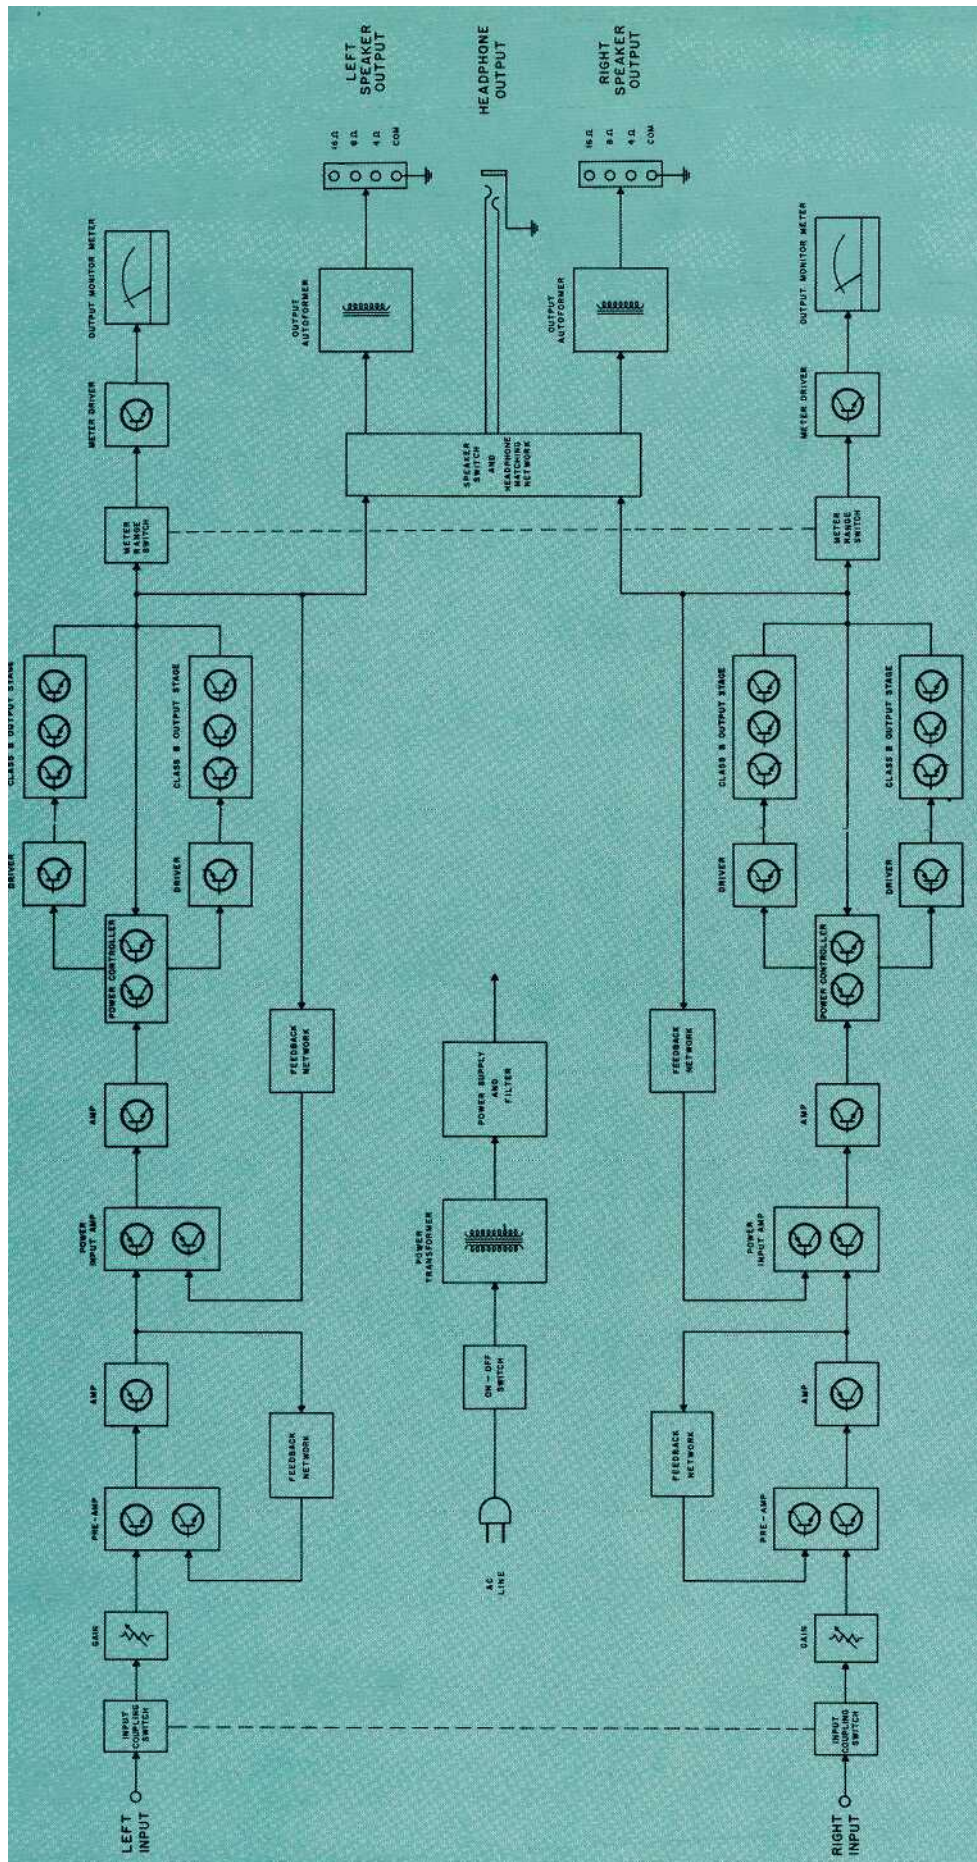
LEFT SPEAKER OUTPUT

HEADPHONE OUTPUT

RIGHT SPEAKER OUTPUT

16 Ω
8 Ω
4 Ω
COM

16 Ω
8 Ω
4 Ω
COM

OUTPUT MONITOR METER

METER DRIVER

METER RANGE SWITCH

OUTPUT AUTOFORMER

SPEAKER SWITCH AND HEADPHONE MATCHING NETWORK

OUTPUT AUTOFORMER

METER DRIVER

OUTPUT MONITOR METER

METER RANGE SWITCH

DRIVER

CLASS B OUTPUT STAGE

DRIVER

CLASS B OUTPUT STAGE

CLASS B OUTPUT STAGE

DRIVER

CLASS B OUTPUT STAGE

DRIVER

POWER CONTROLLER

FEEDBACK NETWORK

POWER SUPPLY AND FILTER

FEEDBACK NETWORK

POWER CONTROLLER

AMP

POWER INPUT AMP

POWER TRANSFORMER

AMP

POWER INPUT AMP

AMP

FEEDBACK NETWORK

ON - OFF SWITCH

FEEDBACK NETWORK

AMP

PRE - AMP

AC LINE

PRE - AMP

GAIN

GAIN

INPUT COUPLING SWITCH

INPUT COUPLING SWITCH

LEFT INPUT

RIGHT INPUT